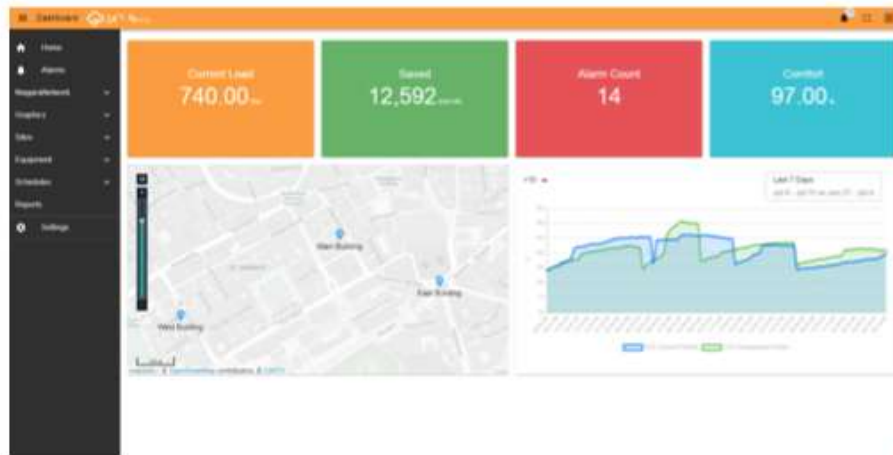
Dashboard

Home
Alarms
Megawattalerts
Graphics
Sites
Equipment
Schedules
Reports
Settings

Current Load
740.00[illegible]

Saved
12,592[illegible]

Alarm Count
14

Comfort
97.00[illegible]

Main Building
East Building
West Building

Last 7 Days
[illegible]